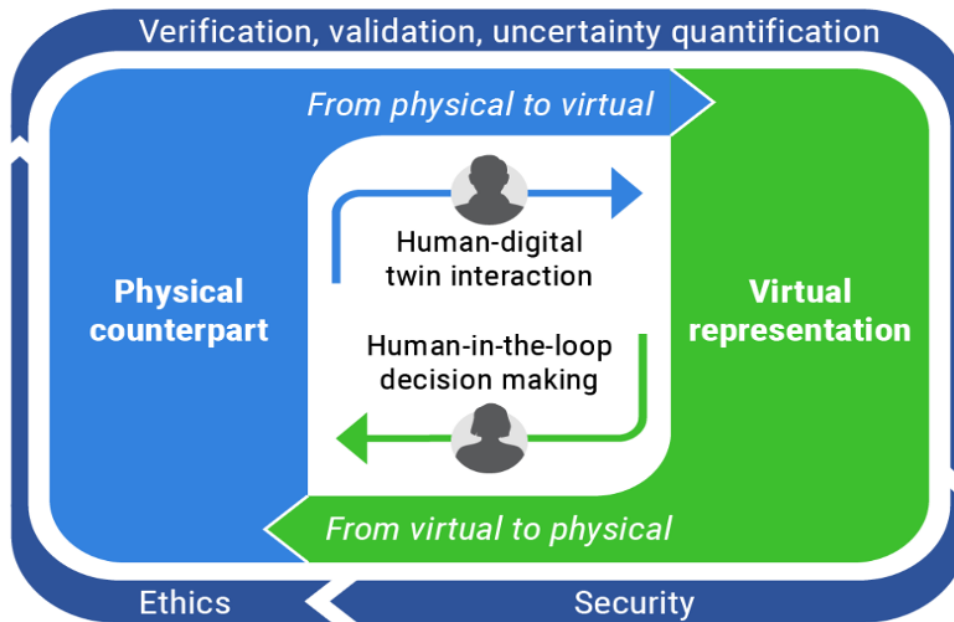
Verification, validation, uncertainty quantification

From physical to virtual

Human-digital twin interaction

Physical counterpart

Virtual representation

Human-in-the-loop decision making

From virtual to physical

Ethics

Security